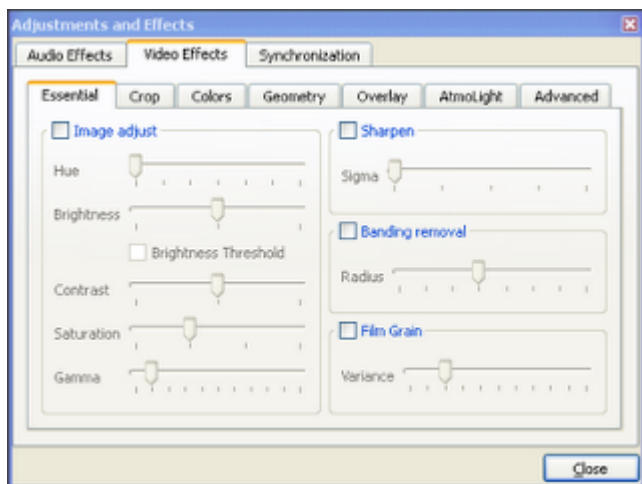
Adjustments and Effects

Audio Effects | Video Effects | Synchronization

Essential | Crop | Colors | Geometry | Overlay | AtmoLight | Advanced

Image adjust

Hue

Brightness

Brightness Threshold

Contrast

Saturation

Gamma

Sharpen

Sigma

Banding removal

Radius

Film Grain

Variance

Close